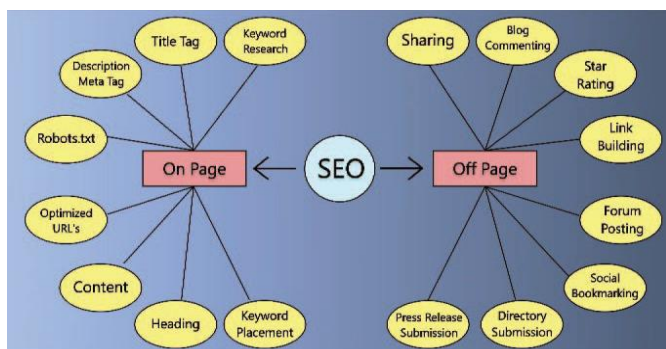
SEO

On Page

Description Meta Tag

Title Tag

Keyword Research

Robots.txt

Optimized URL's

Content

Heading

Keyword Placement

Off Page

Sharing

Blog Commenting

Star Rating

Link Building

Forum Posting

Social Bookmarking

Directory Submission

Press Release Submission